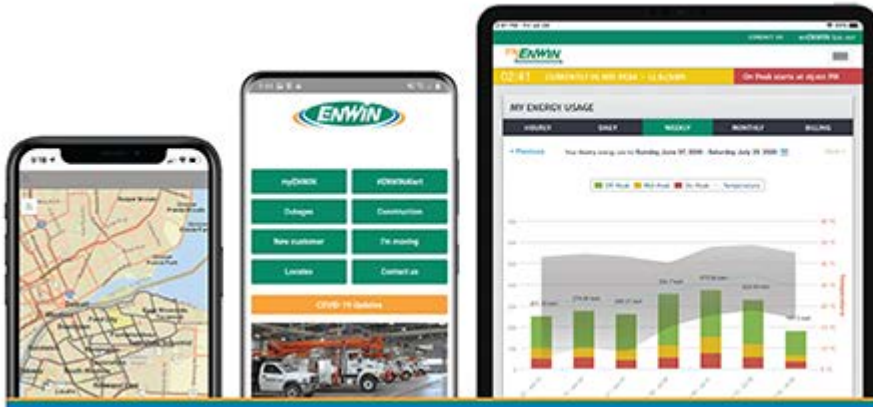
ENWIN

myENWIN
#ENWINAlert
Outages
Construction
New customer
I'm moving
Locates
Contact us
COVID-19 Updates

myENWIN
CONTACT US

02:41
CURRENTLY IN MID-PEAK
On Peak starts at

MY ENERGY USAGE

HOURLY
DAILY
WEEKLY
MONTHLY
BILLING

< Previous
Your Weekly energy use for Sunday, June 07, 2020 - Saturday, July 25, 2020

Off-Peak
Mid-Peak
On-Peak
Temperature